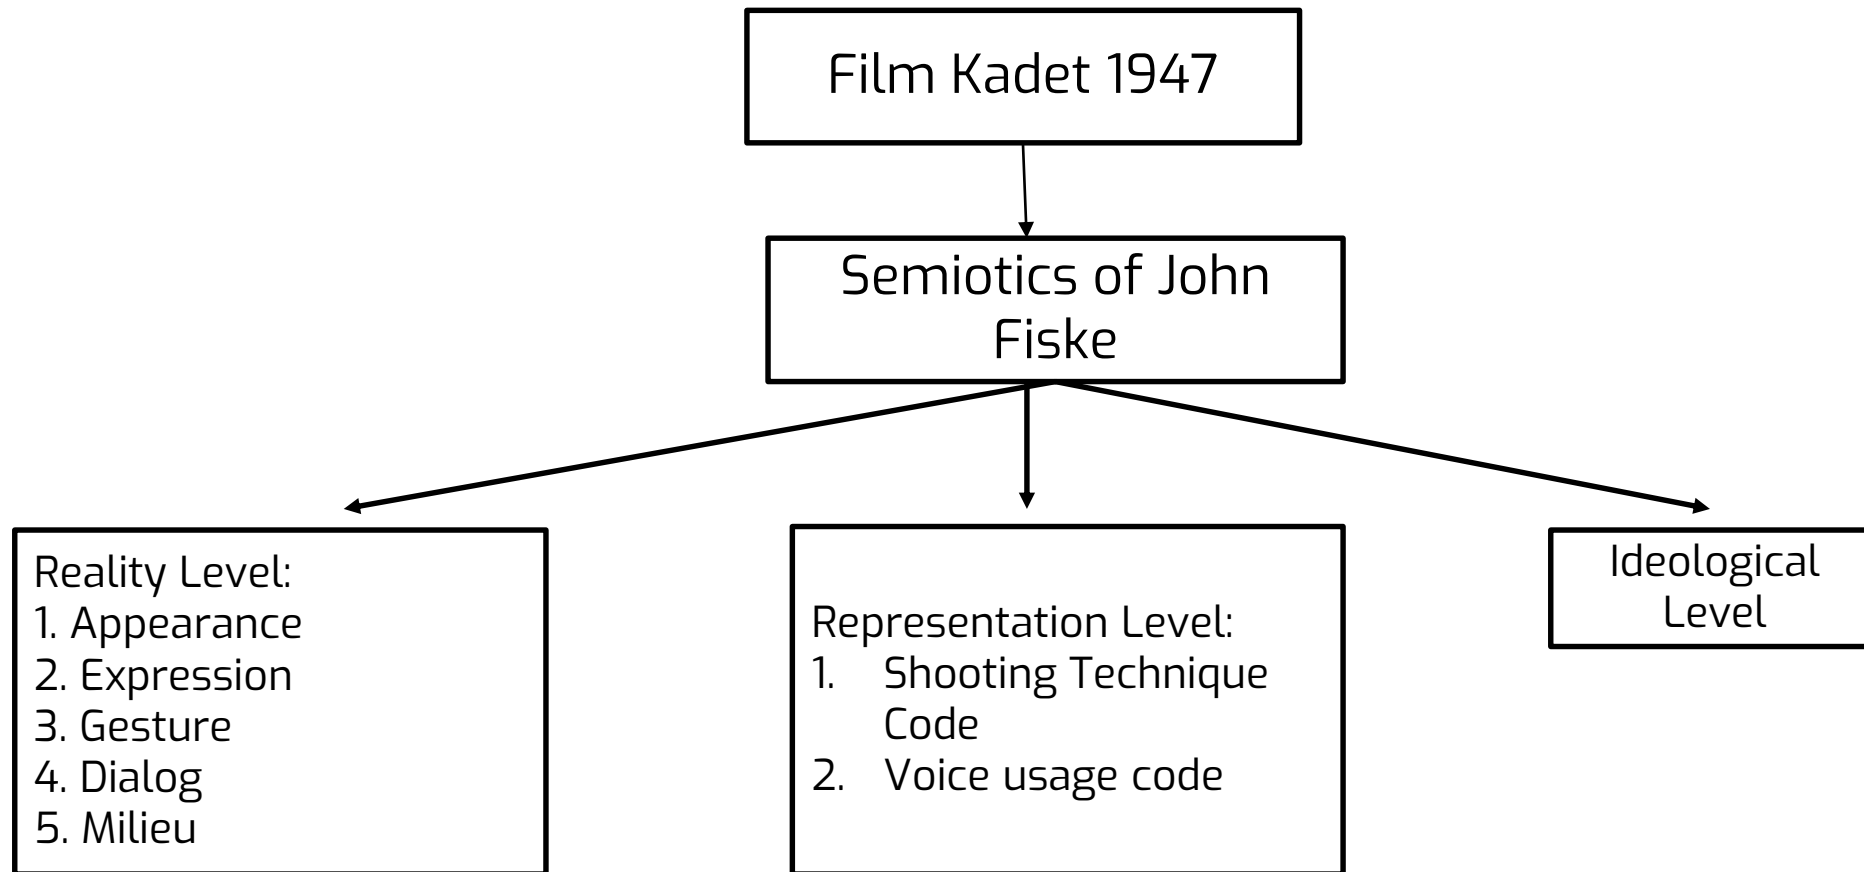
Film Kadet 1947

Semiotics of John Fiske

Reality Level:
1. Appearance
2. Expression
3. Gesture
4. Dialog
5. Milieu

Representation Level:
1. Shooting Technique Code
2. Voice usage code

Ideological Level